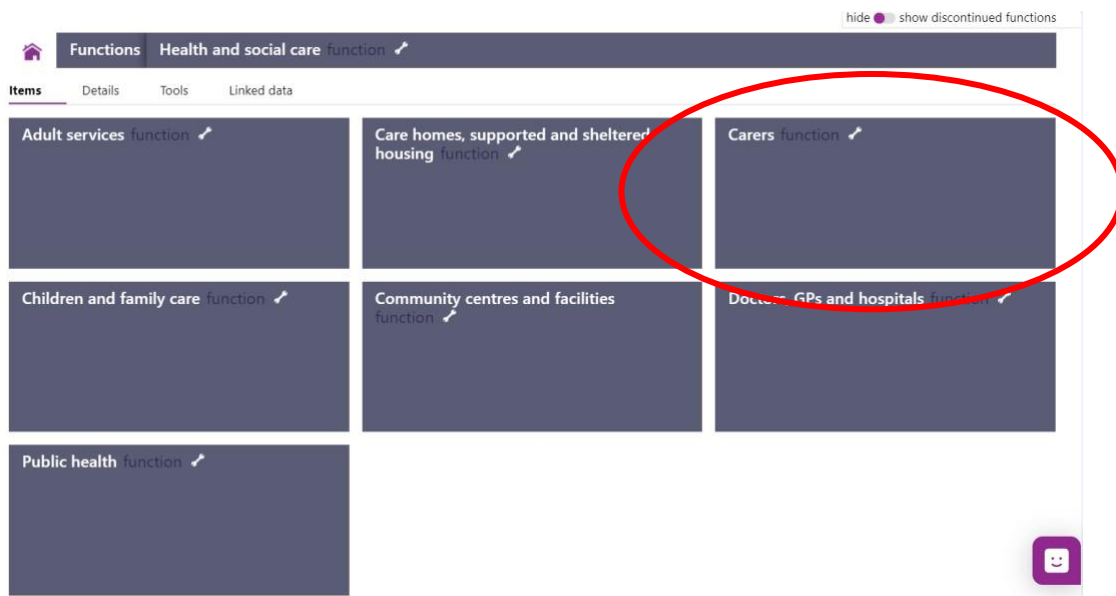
hide show discontinued functions

Functions Health and social care function

Items Details Tools Linked data

Adult services function

Care homes, supported and sheltered housing function

Carers function

Children and family care function

Community centres and facilities function

Doctors, GPs and hospitals function

Public health function